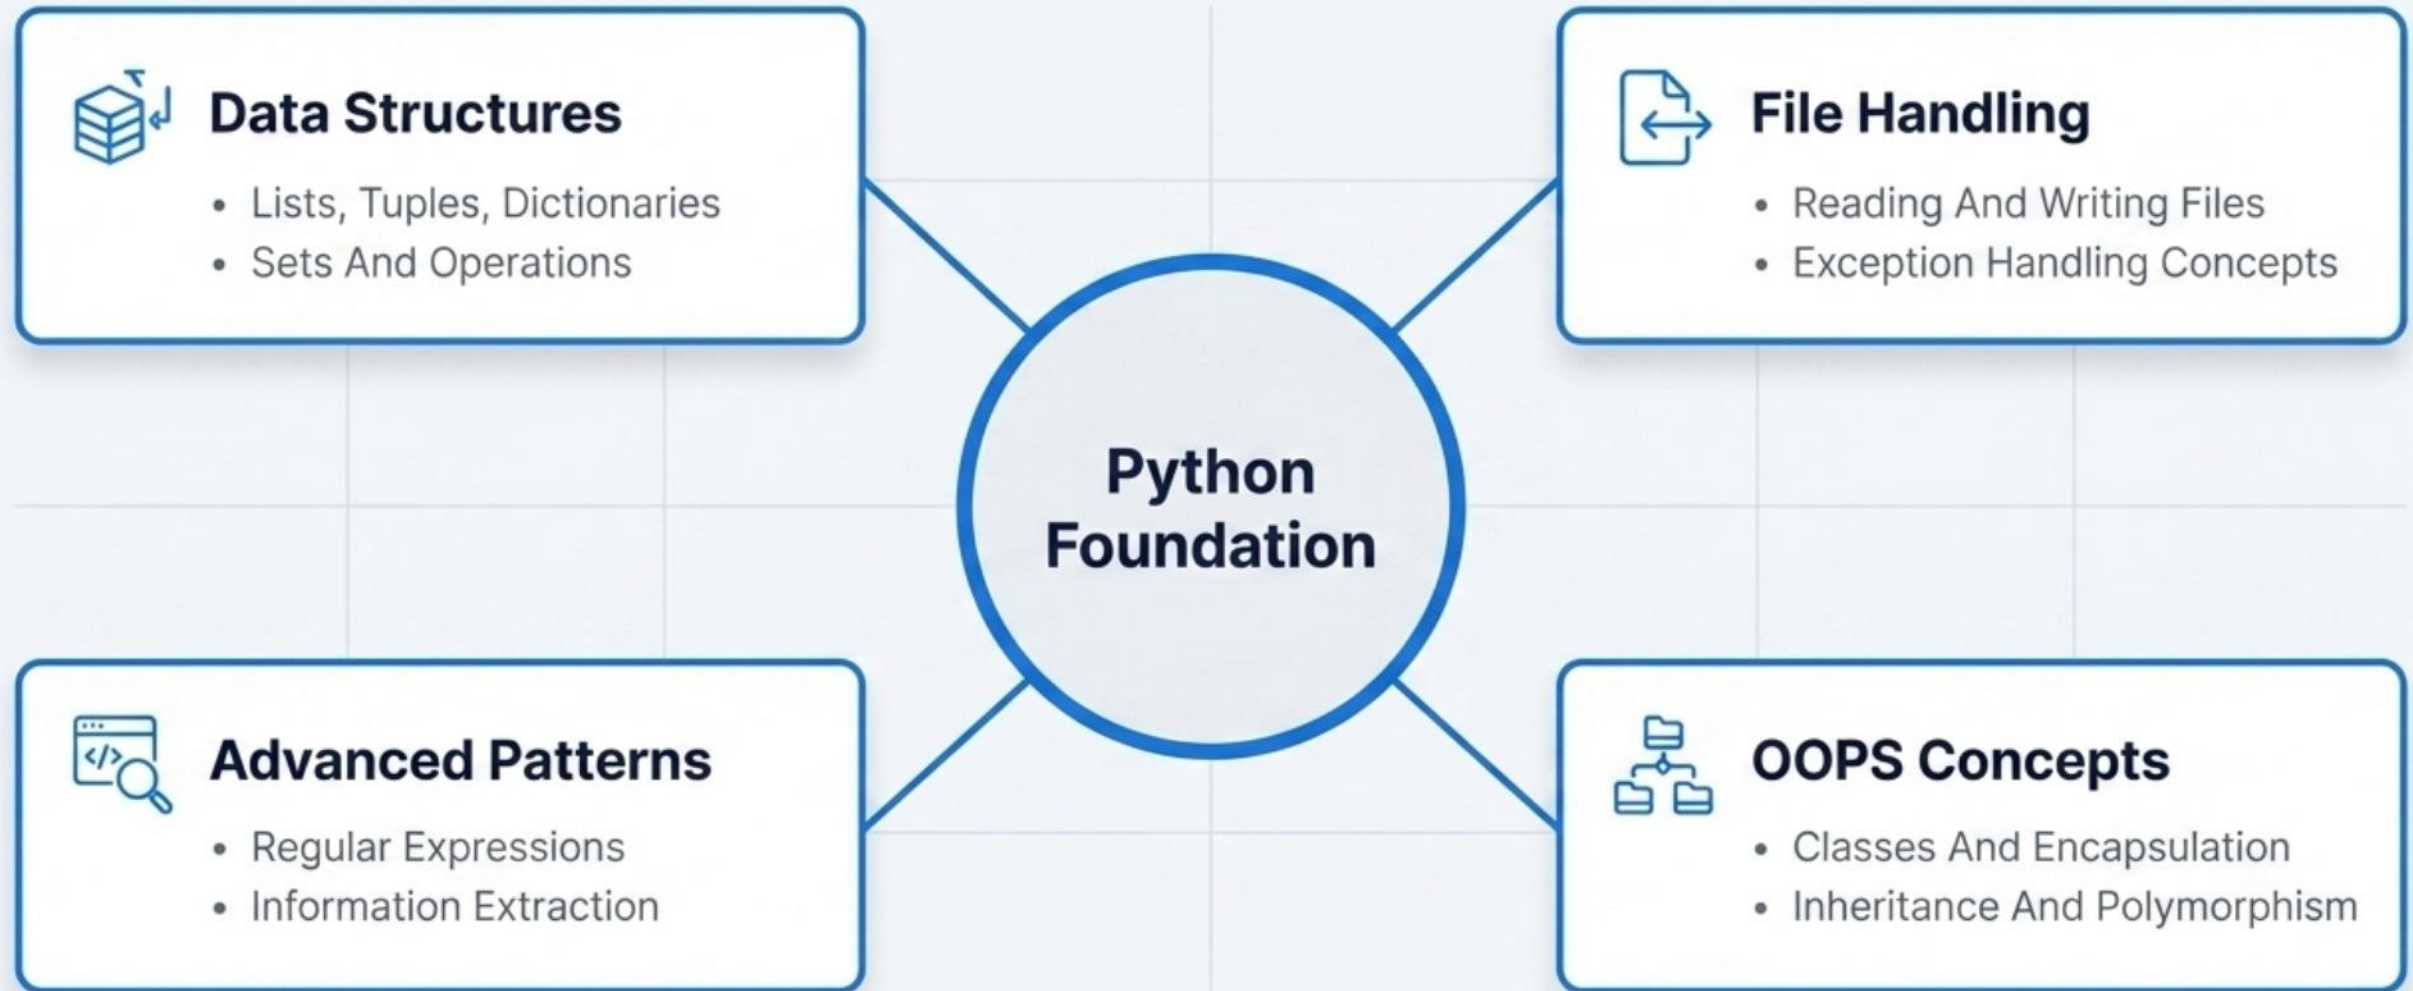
Data Structures

- Lists, Tuples, Dictionaries
- Sets And Operations

File Handling

- Reading And Writing Files
- Exception Handling Concepts

Python Foundation

Advanced Patterns

- Regular Expressions
- Information Extraction

OOPS Concepts

- Classes And Encapsulation
- Inheritance And Polymorphism